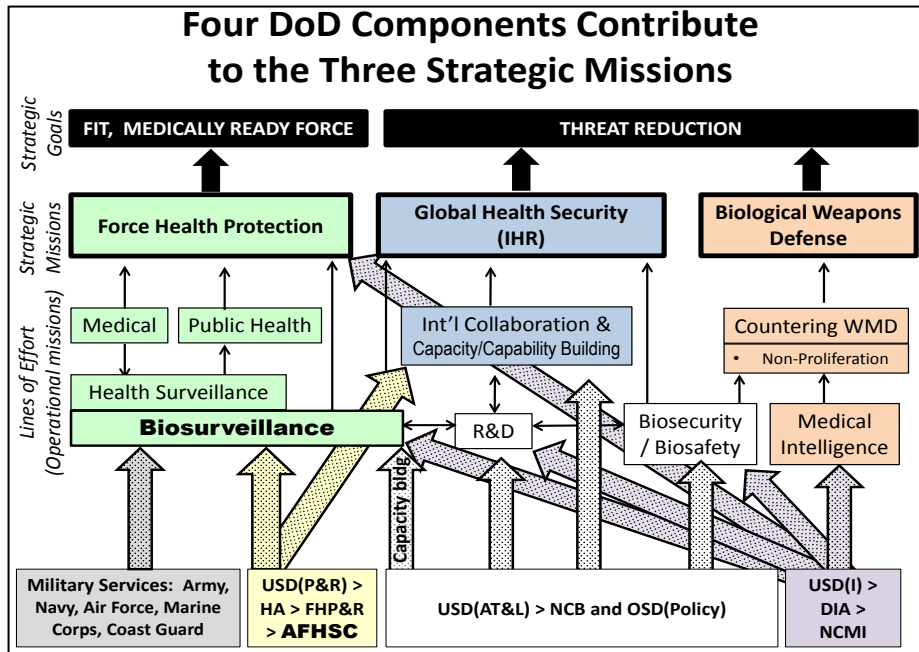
Four DoD Components Contribute to the Three Strategic Missions

Strategic Goals

FIT, MEDICALLY READY FORCE

THREAT REDUCTION

Strategic Missions

Force Health Protection

Global Health Security (IHR)

Biological Weapons Defense

Lines of Effort (Operational missions)

Medical

Public Health

Int'l Collaboration & Capacity/Capability Building

Countering WMD

• Non-Proliferation

Health Surveillance

Biosurveillance

R&D

Biosecurity / Biosafety

Medical Intelligence

Capacity bldg

Military Services: Army, Navy, Air Force, Marine Corps, Coast Guard

USD(P&R) > HA > FHP&R > AFHSC

USD(AT&L) > NCB and OSD(Policy)

USD(I) > DIA > NCMI